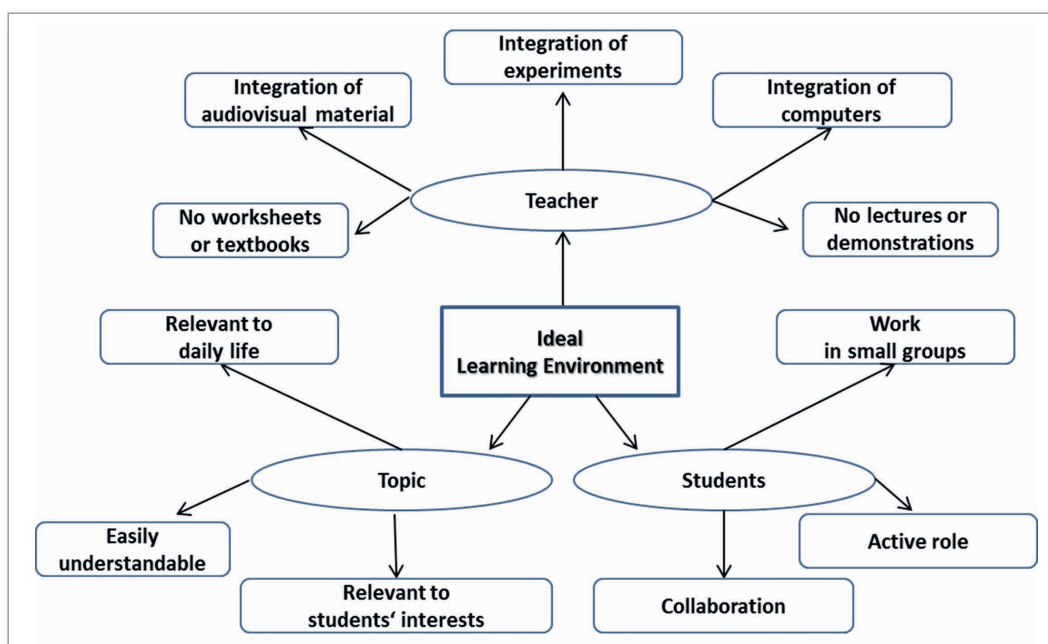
Integration of experiments

Integration of audiovisual material

Integration of computers

Teacher

No worksheets or textbooks

No lectures or demonstrations

Relevant to daily life

Ideal Learning Environment

Work in small groups

Topic

Students

Easily understandable

Active role

Relevant to students‘ interests

Collaboration